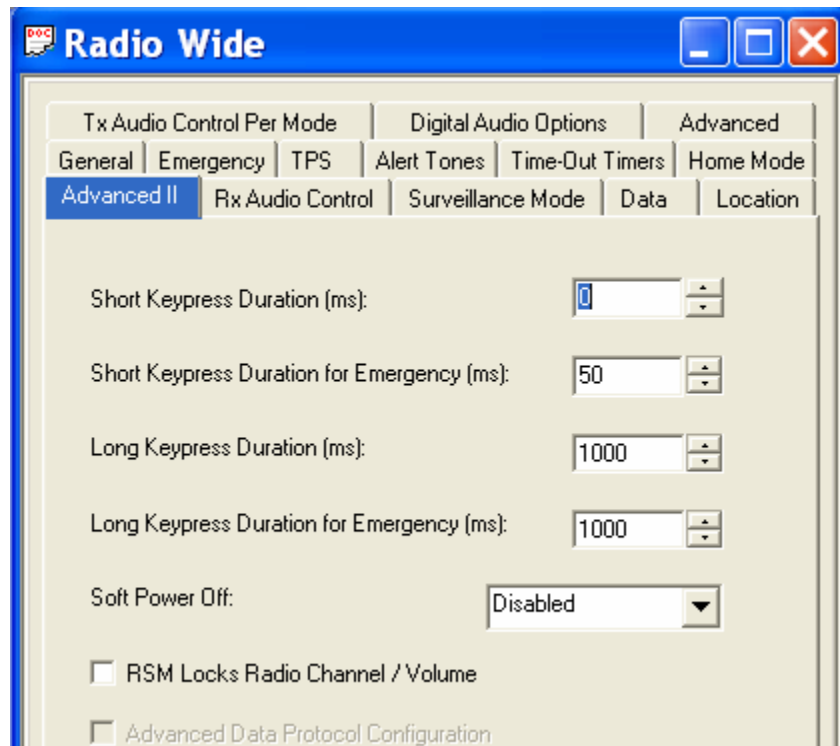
DOC Radio Wide

Tx Audio Control Per Mode | Digital Audio Options | Advanced
General | Emergency | TPS | Alert Tones | Time-Out Timers | Home Mode
Advanced II | Rx Audio Control | Surveillance Mode | Data | Location

Short Keypress Duration (ms): 0

Short Keypress Duration for Emergency (ms): 50

Long Keypress Duration (ms): 1000

Long Keypress Duration for Emergency (ms): 1000

Soft Power Off: Disabled

RSM Locks Radio Channel / Volume

Advanced Data Protocol Configuration